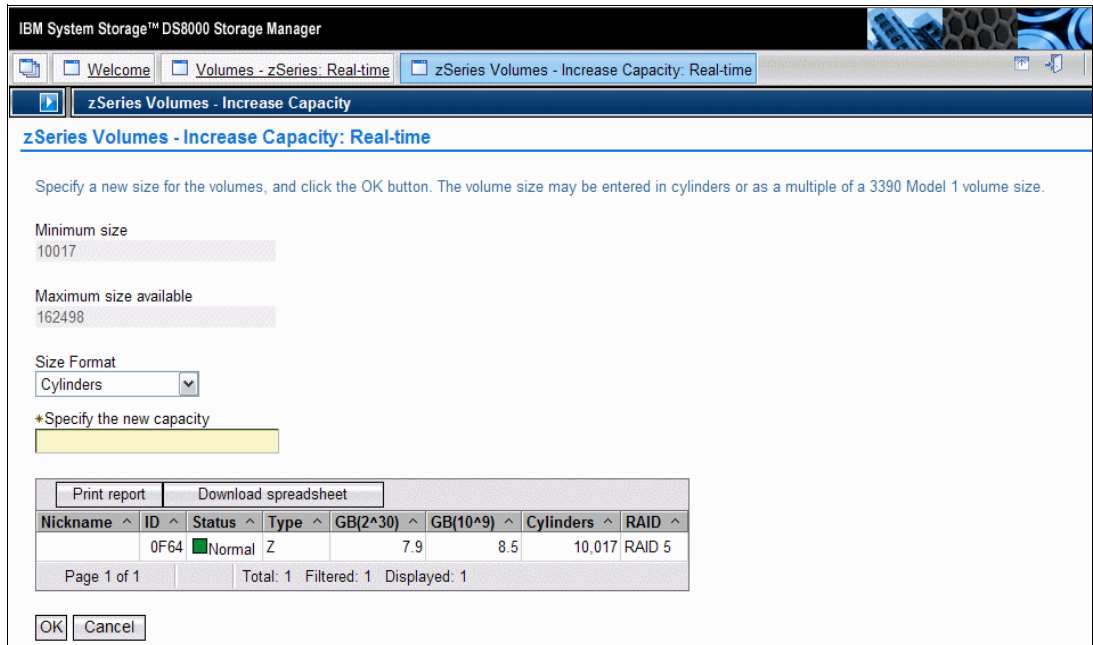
IBM System Storage™ DS8000 Storage Manager

Welcome | Volumes - zSeries: Real-time | zSeries Volumes - Increase Capacity: Real-time

zSeries Volumes - Increase Capacity

zSeries Volumes - Increase Capacity: Real-time

Specify a new size for the volumes, and click the OK button. The volume size may be entered in cylinders or as a multiple of a 3390 Model 1 volume size.

Minimum size
10017

Maximum size available
162498

Size Format
Cylinders

*Specify the new capacity

Print report | Download spreadsheet

| Nickname ^ | ID ^ | Status ^ | Type ^ | GB(2^30) ^ | GB(10^9) ^ | Cylinders ^ | RAID ^ |
|---|---|---|---|---|---|---|---|
| | 0F64 | Normal | Z | 7.9 | 8.5 | 10,017 | RAID 5 |

Page 1 of 1 | Total: 1 Filtered: 1 Displayed: 1

OK | Cancel